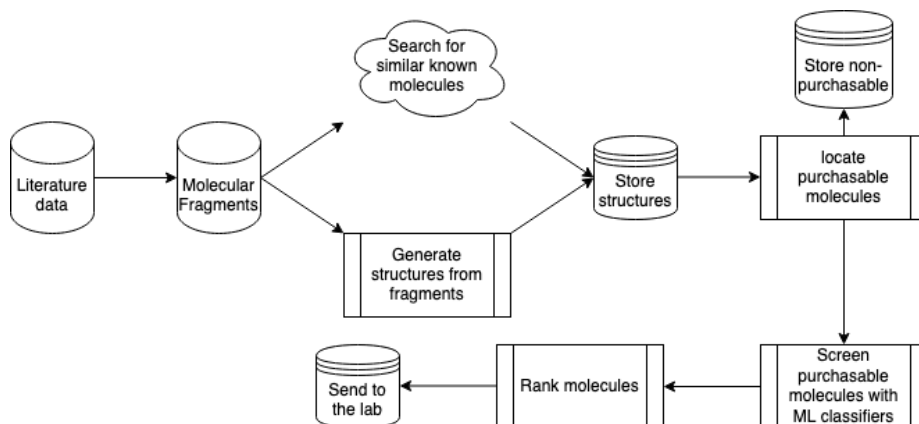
Literature data

Molecular Fragments

Search for similar known molecules

Generate structures from fragments

Store structures

Store non-purchasable

locate purchasable molecules

Screen purchasable molecules with ML classifiers

Rank molecules

Send to the lab